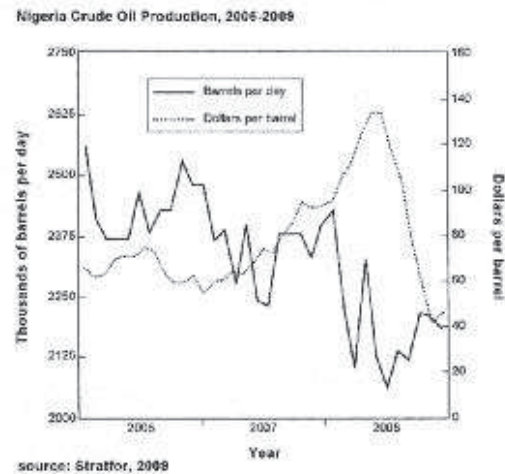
Nigeria Crude Oil Production, 2006-2009

Barrels per day
Dollars per barrel

Thousands of barrels per day

2750
2625
2500
2375
2250
2125
2000

Dollars per barrel

160
140
120
100
80
60
40
20
0

2006
2007
2008

Year

source: Stratfor, 2009